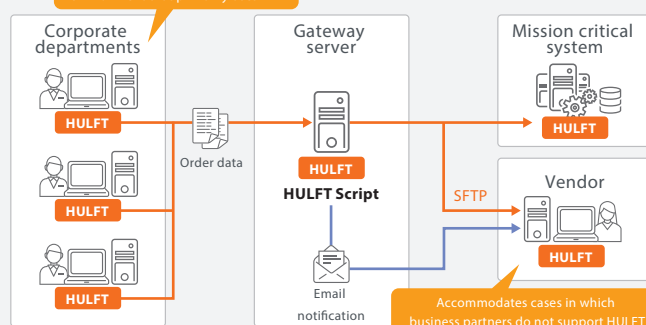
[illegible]

Corporate departments

HULFT

HULFT

HULFT

Order data

Gateway server

HULFT

HULFT Script

Email notification

Mission critical system

HULFT

SFTP

Vendor

HULFT

Accommodates cases in which business partners do not support HULFT